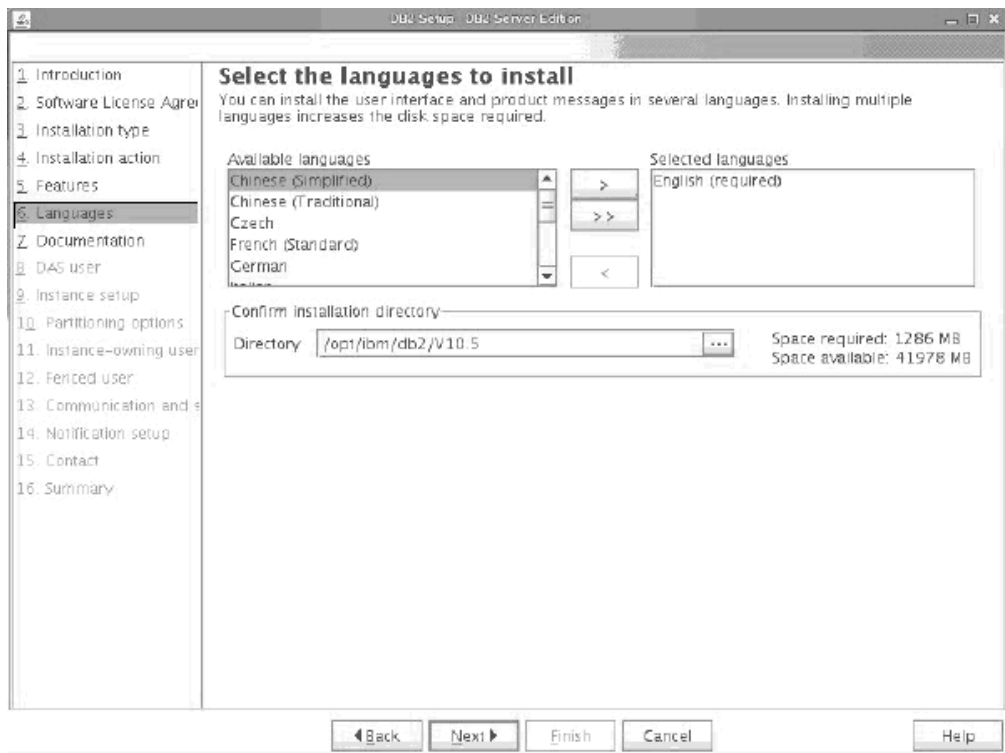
DB2 Setup - DB2 Server Edition

1. Introduction
2. Software License Agre
3. Installation type
4. Installation action
5. Features
6. Languages
7. Documentation
8. DAS user
9. Instance setup
10. Partitioning options
11. Instance-owning user
12. Fenced user
13. Communication and s
14. Notification setup
15. Contact
16. Summary

Select the languages to install

You can install the user interface and product messages in several languages. Installing multiple languages increases the disk space required.

Available languages
Chinese (Simplified)
Chinese (Traditional)
Czech
French (Standard)
German
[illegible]

>
>>
<

Selected languages
English (required)

Confirm installation directory
Directory /opt/ibm/db2/V10.5 ...
Space required: 1286 MB
Space available: 41978 MB

◄Back Next► Finish Cancel Help